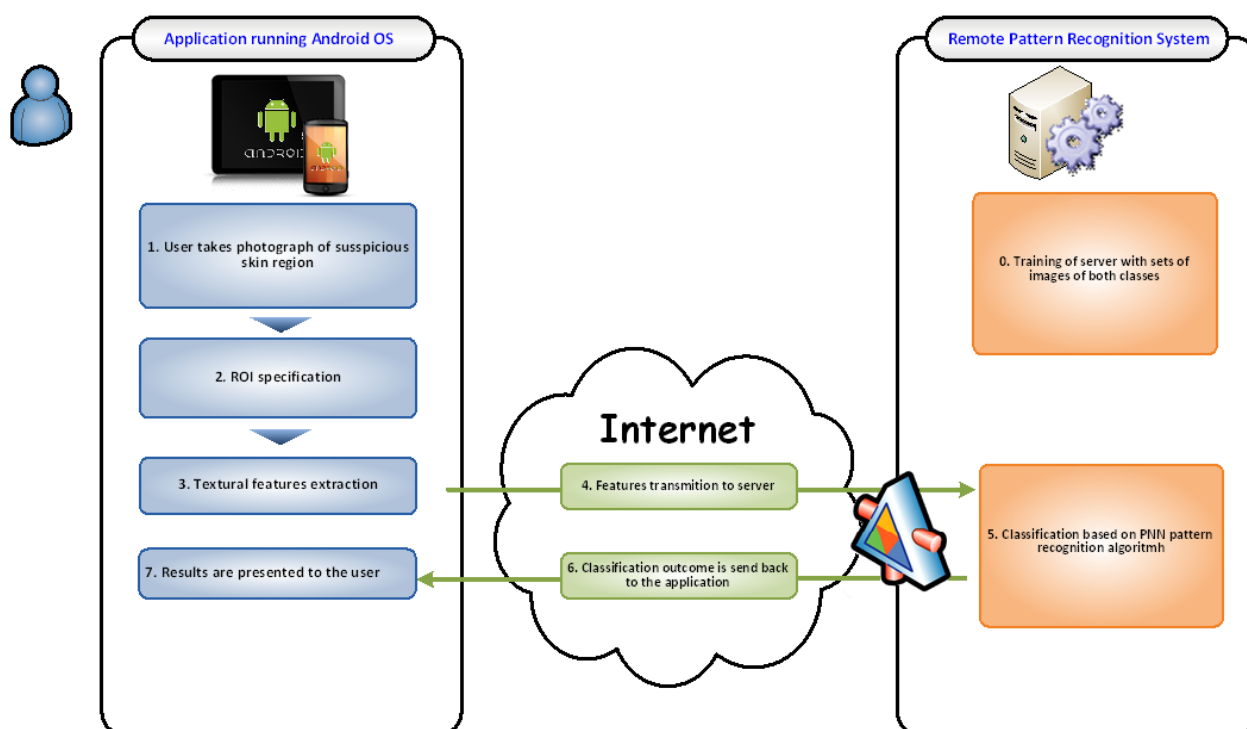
Application running Android OS

ANDROID

1. User takes photograph of susspicious skin region

2. ROI specification

3. Textural features extraction

7. Results are presented to the user

Internet

4. Features transmition to server

6. Classification outcome is send back to the application

Remote Pattern Recognition System

0. Training of server with sets of images of both classes

5. Classification based on PNN pattern recognition algoritmh